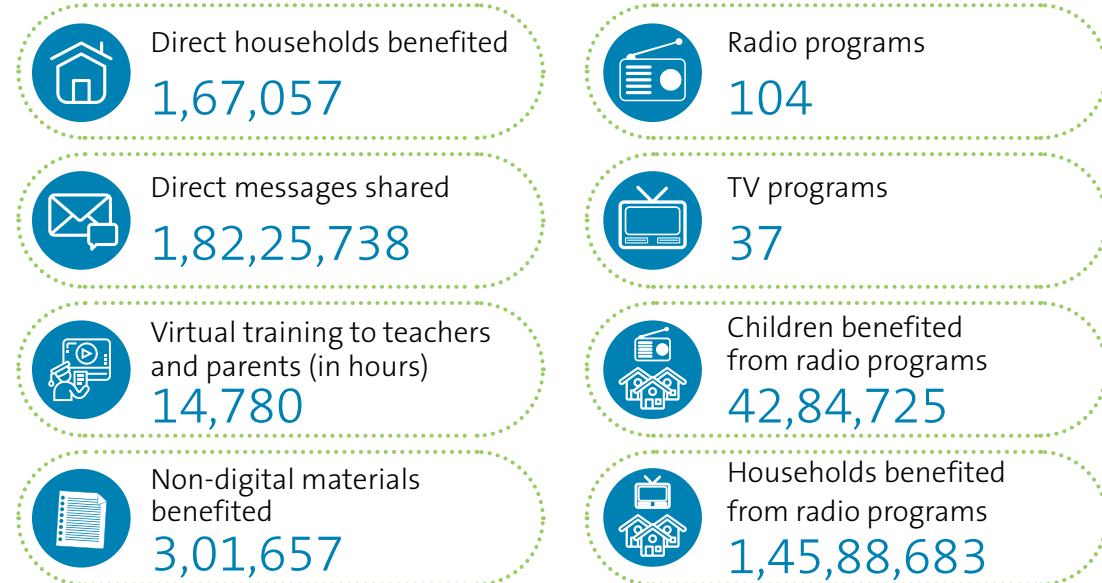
Direct households benefited
1,67,057

Direct messages shared
1,82,25,738

Virtual training to teachers and parents (in hours)
14,780

Non-digital materials benefited
3,01,657

Radio programs
104

TV programs
37

Children benefited from radio programs
42,84,725

Households benefited from radio programs
1,45,88,683